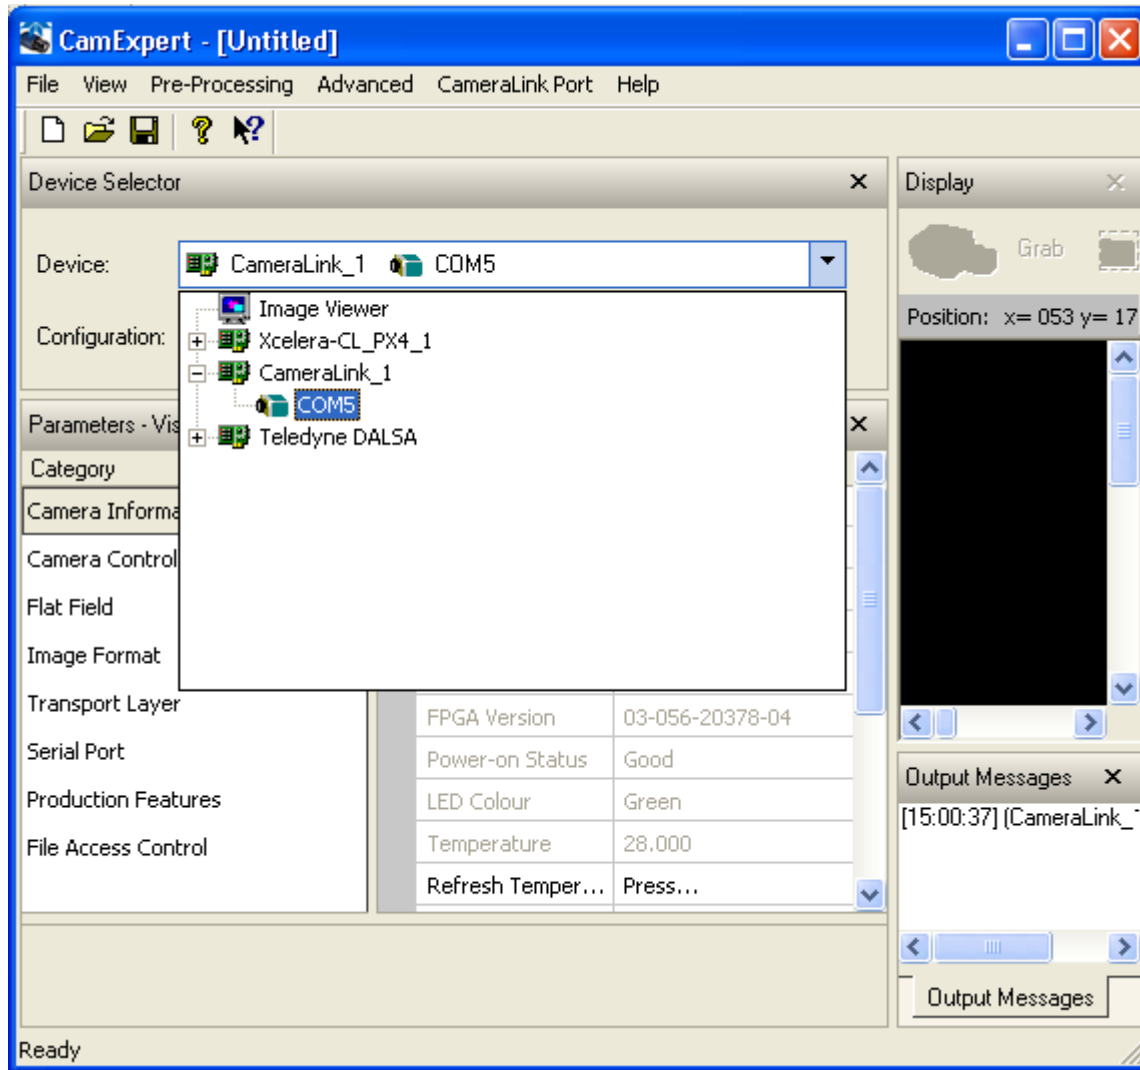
CamExpert - [Untitled]

File View Pre-Processing Advanced CameraLink Port Help

Device Selector

Device: CameraLink_1 COM5

Image Viewer
Xcelera-CL_PX4_1
CameraLink_1
COM5
Teledyne DALSA

Configuration:

Parameters - Vis

Category

Camera Informa
Camera Control
Flat Field
Image Format
Transport Layer
Serial Port
Production Features
File Access Control

| | |
|---|---|
| FPGA Version | 03-056-20378-04 |
| Power-on Status | Good |
| LED Colour | Green |
| Temperature | 28.000 |
| Refresh Temper... | Press... |

Display

Grab

Position: x= 053 y= 17

Output Messages

[15:00:37] (CameraLink_

Output Messages

Ready